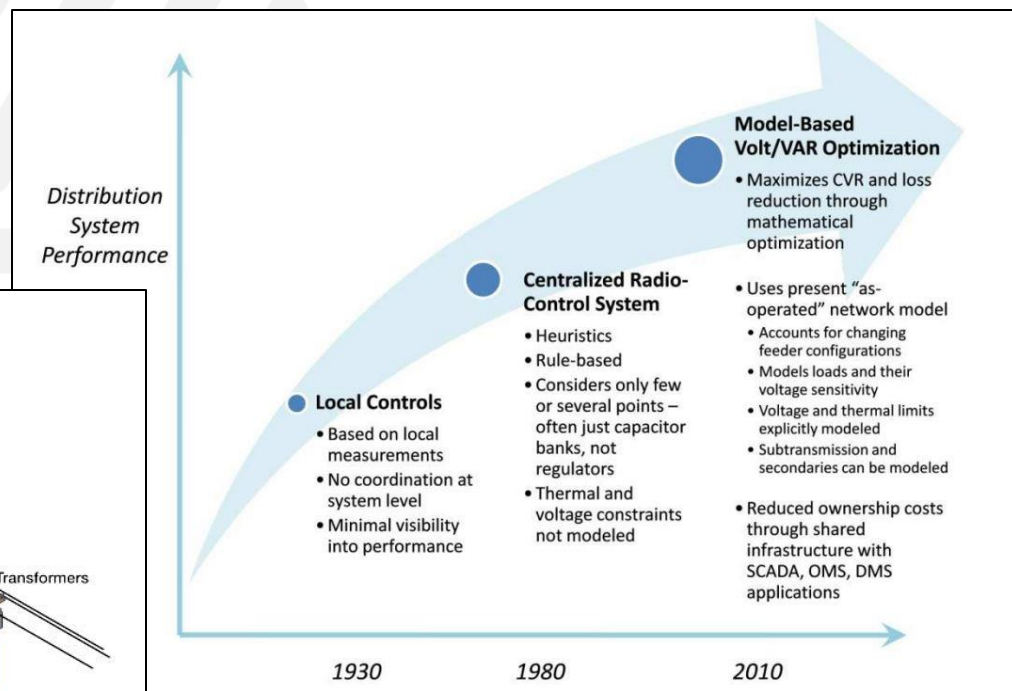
Distribution System Performance

Local Controls
• Based on local measurements
• No coordination at system level
• Minimal visibility into performance

Centralized Radio-Control System
• Heuristics
• Rule-based
• Considers only few or several points – often just capacitor banks, not regulators
• Thermal and voltage constraints not modeled

Model-Based Volt/VAR Optimization
• Maximizes CVR and loss reduction through mathematical optimization
• Uses present "as-operated" network model
• Accounts for changing feeder configurations
• Models loads and their voltage sensitivity
• Voltage and thermal limits explicitly modeled
• Subtransmission and secondaries can be modeled
• Reduced ownership costs through shared infrastructure with SCADA, OMS, DMS applications

1930
1980
2010

Transformers